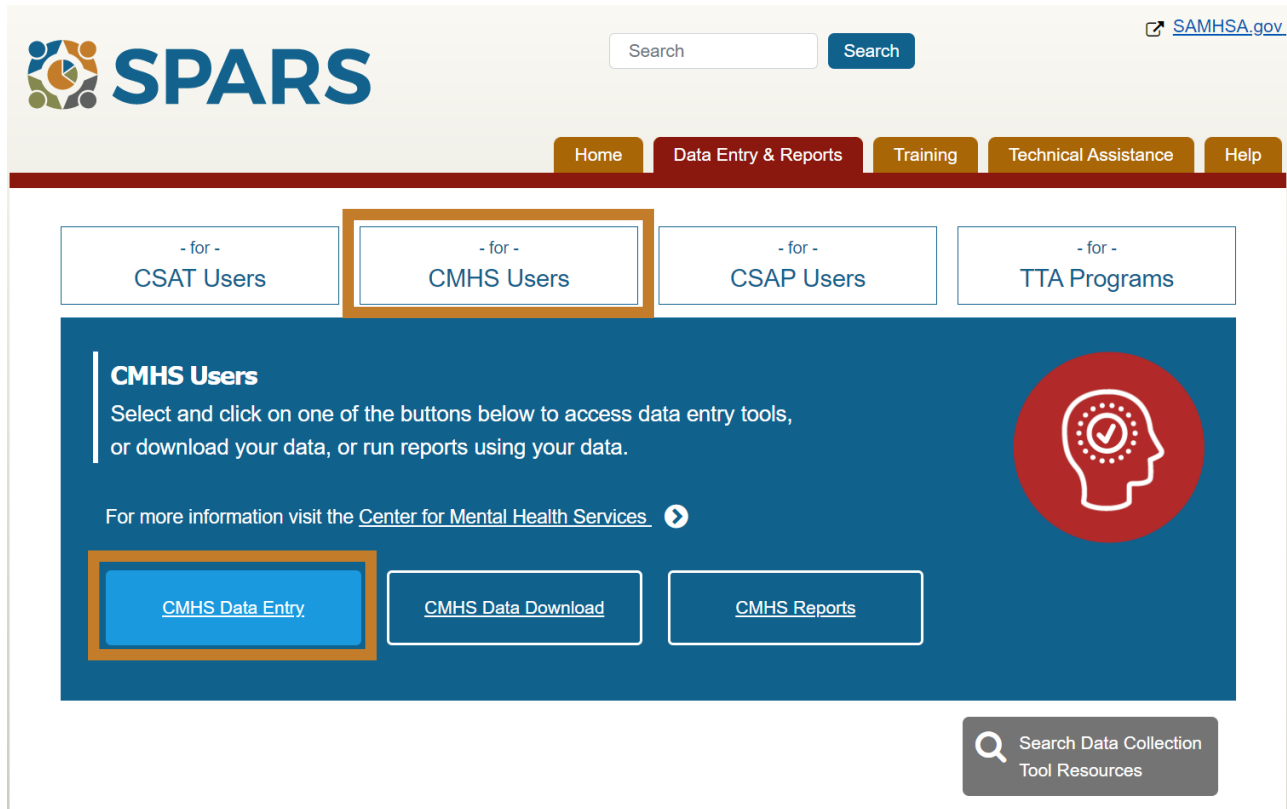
SPARS

Search Search

SAMHSA.gov

Home Data Entry & Reports Training Technical Assistance Help

- for -
CSAT Users

- for -
CMHS Users

- for -
CSAP Users

- for -
TTA Programs

CMHS Users

Select and click on one of the buttons below to access data entry tools, or download your data, or run reports using your data.

For more information visit the Center for Mental Health Services

CMHS Data Entry

CMHS Data Download

CMHS Reports

Search Data Collection Tool Resources